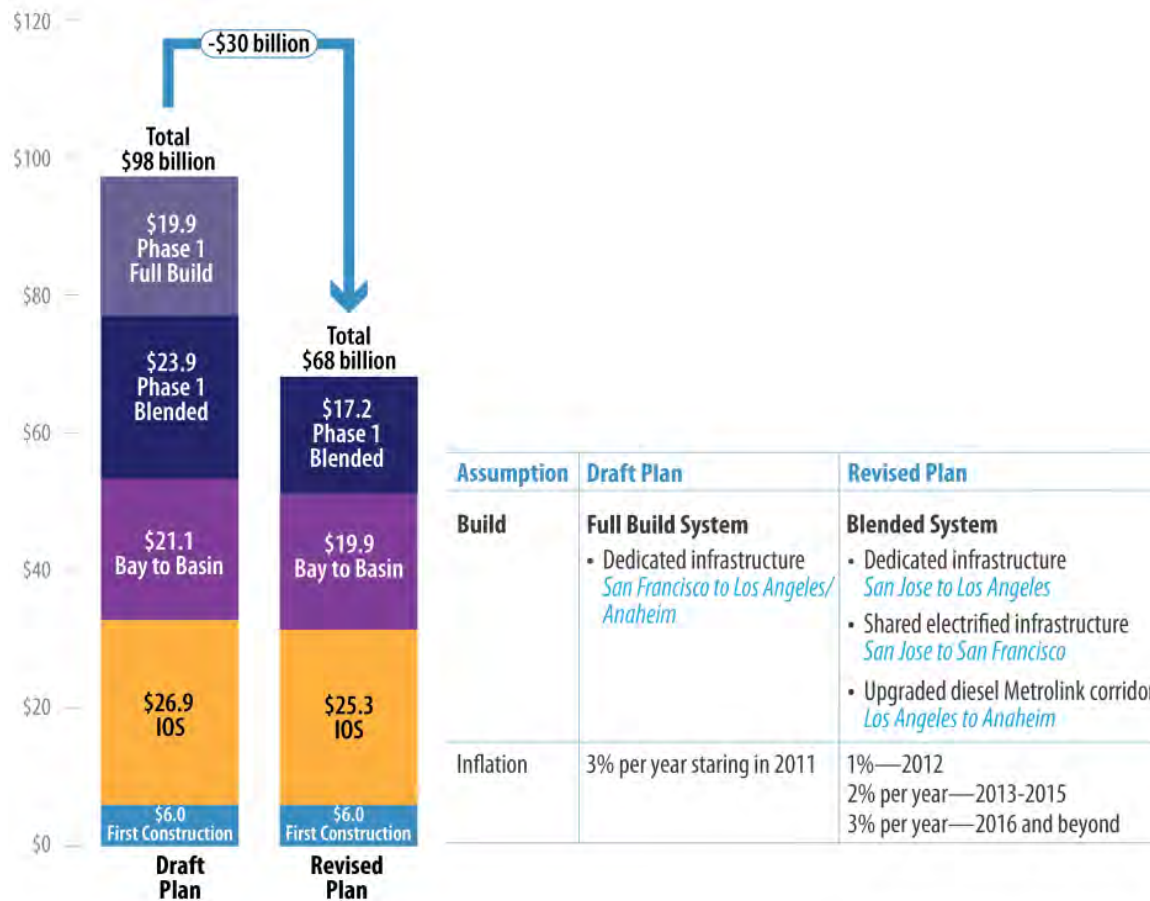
$120
$100
$80
$60
$40
$20
$0

-$30 billion

Total
$98 billion

$19.9
Phase 1
Full Build

$23.9
Phase 1
Blended

$21.1
Bay to Basin

$26.9
IOS

$6.0
First Construction

Draft
Plan

Total
$68 billion

$17.2
Phase 1
Blended

$19.9
Bay to Basin

$25.3
IOS

$6.0
First Construction

Revised
Plan

| Assumption | Draft Plan | Revised Plan |
|---|---|---|
| Build | Full Build System<br>• Dedicated infrastructure San Francisco to Los Angeles/ Anaheim | Blended System<br>• Dedicated infrastructure San Jose to Los Angeles<br>• Shared electrified infrastructure San Jose to San Francisco<br>• Upgraded diesel Metrolink corridor Los Angeles to Anaheim |
| Inflation | 3% per year staring in 2011 | 1%—2012<br>2% per year—2013-2015<br>3% per year—2016 and beyond |